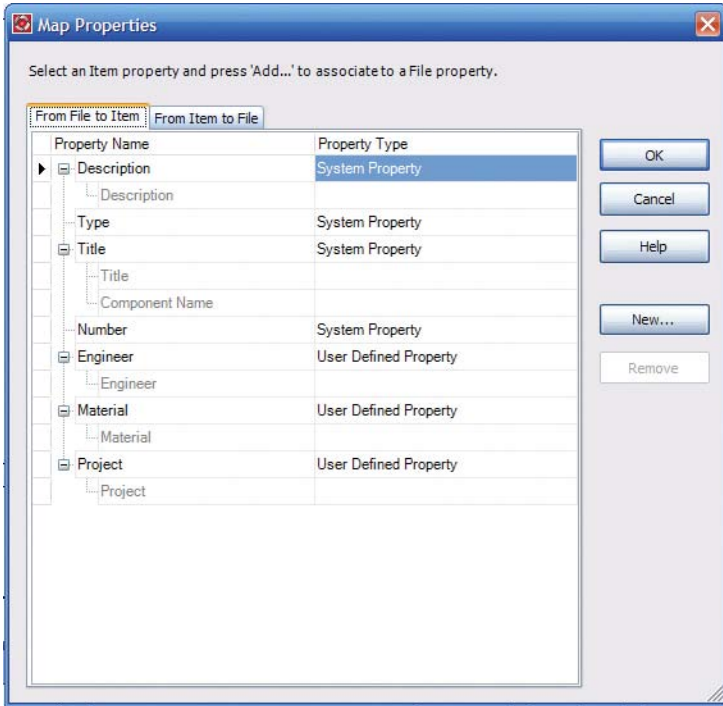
Map Properties

Select an Item property and press 'Add...' to associate to a File property.

From File to Item | From Item to File

| Property Name | Property Type |
|---|---|
| Description | System Property |
| Description | |
| Type | System Property |
| Title | System Property |
| Title | |
| Component Name | |
| Number | System Property |
| Engineer | User Defined Property |
| Engineer | |
| Material | User Defined Property |
| Material | |
| Project | User Defined Property |
| Project | |

OK
Cancel
Help
New...
Remove